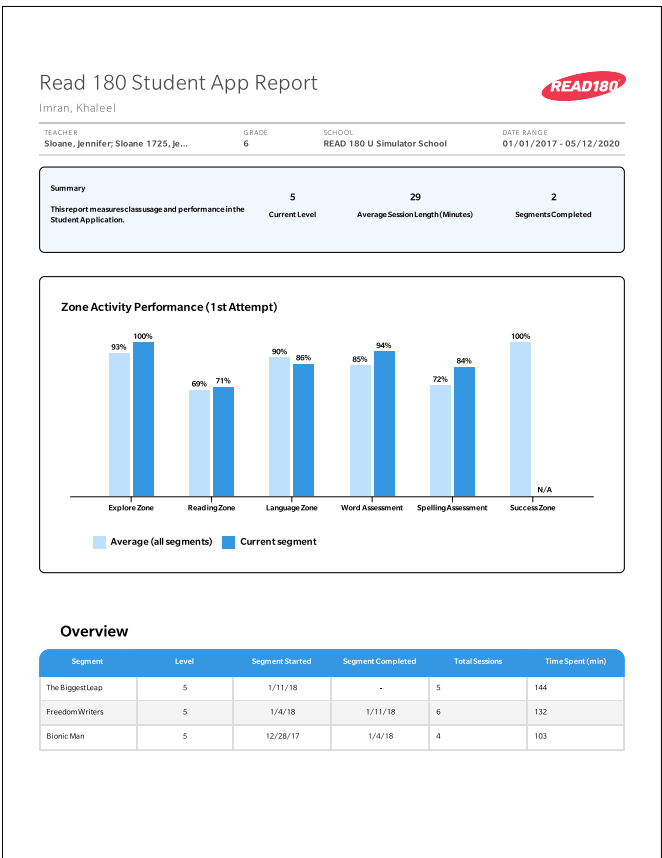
Read 180 Student App Report

READ180

Imran, Khaleel

| TEACHER | GRADE | SCHOOL | DATE RANGE |
|---|---|---|---|
| Sloane, Jennifer; Sloane 1725, Je... | 6 | READ 180 U Simulator School | 01/01/2017 - 05/12/2020 |

Summary

This report measures class usage and performance in the Student Application.

5
Current Level

29
Average Session Length (Minutes)

2
Segments Completed

Zone Activity Performance (1st Attempt)

Explore Zone: 93% 100%
Reading Zone: 69% 71%
Language Zone: 90% 86%
Word Assessment: 85% 94%
Spelling Assessment: 72% 84%
Success Zone: 100% N/A

Average (all segments)   Current segment

Overview

| Segment | Level | Segment Started | Segment Completed | Total Sessions | Time Spent (min) |
|---|---|---|---|---|---|
| The Biggest Leap | 5 | 1/11/18 | - | 5 | 144 |
| Freedom Writers | 5 | 1/4/18 | 1/11/18 | 6 | 132 |
| Bionic Man | 5 | 12/28/17 | 1/4/18 | 4 | 103 |